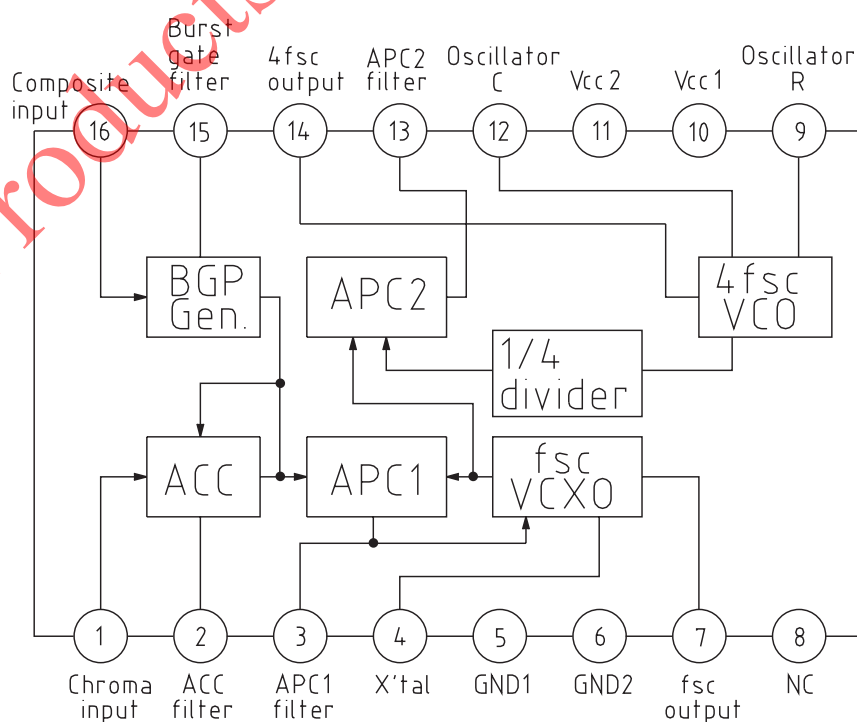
roducts

Composite input
16
Burst gate filter
15
4fsc output
14
APC2 filter
13
Oscillator C
12
Vcc 2
11
Vcc 1
10
Oscillator R
9

BGP Gen.

APC2

4fsc VCO

1/4 divider

ACC

APC1

fsc VCXO

1
Chroma input
2
ACC filter
3
APC1 filter
4
X'tal
5
GND1
6
GND2
7
fsc output
8
NC